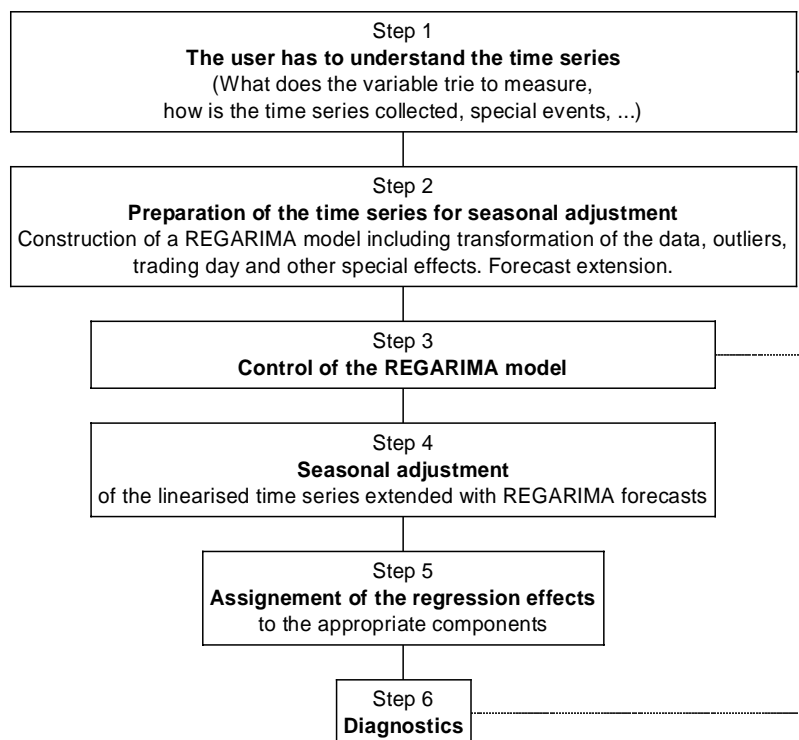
Step 1
**The user has to understand the time series**
(What does the variable trie to measure, how is the time series collected, special events, ...)

Step 2
**Preparation of the time series for seasonal adjustment**
Construction of a REGARIMA model including transformation of the data, outliers, trading day and other special effects. Forecast extension.

Step 3
**Control of the REGARIMA model**

Step 4
**Seasonal adjustment**
of the linearised time series extended with REGARIMA forecasts

Step 5
**Assignement of the regression effects**
to the appropriate components

Step 6
**Diagnostics**